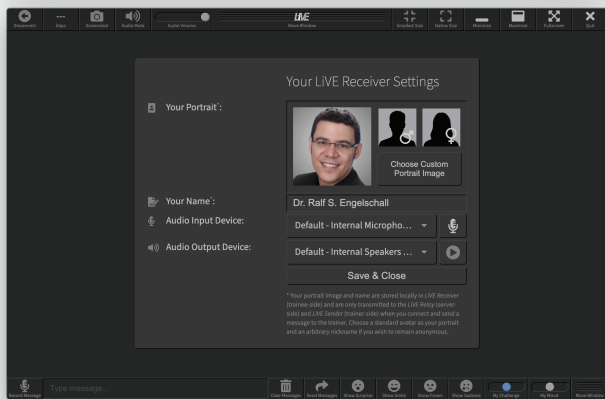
Disconnect Keys Screenshot Audio Mute Audio Volume LiVE Move Window Smallest Size Native Size Minimize Maximize Fullscreen Quit

Your LiVE Receiver Settings

Your Portrait*:

Choose Custom Portrait Image

Your Name*: Dr. Ralf S. Engelschall

Audio Input Device: Default - Internal Micropho...

Audio Output Device: Default - Internal Speakers ...

Save & Close

* Your portrait image and name are stored locally in LiVE Receiver (trainee-side) and are only transmitted to the LiVE Relay (server-side) and LiVE Sender (trainer-side) when you connect and send a message to the trainer. Choose a standard avatar as your portrait and an arbitrary nickname if you wish to remain anonymous.

Record Message Type message... Clear Messages Send Messages Show Surprise Show Smile Show Frown Show Sadness My Challenge My Mood Move Window